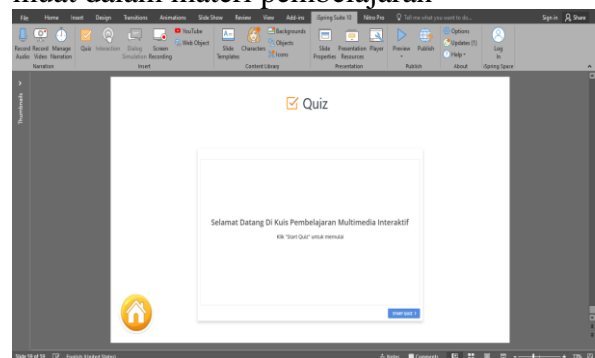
muat dalam materi pembelajaran

File Home Insert Design Transitions Animations Slide Show Review View Add-ins iSpring Suite 10 Nitro Pro Tell me what you want to do... Sign in Share

Record Audio Record Video Manage Narration Narration Quiz Interaction Dialog Simulation Screen Recording YouTube Web Object Insert Slide Templates Characters Backgrounds Objects Icons Content Library Slide Properties Presentation Resources Player Presentation Preview Publish Publish Options Updates (1) Help About Log In iSpring Space

Thumbnails

Quiz

Selamat Datang Di Kuis Pembelajaran Multimedia Interaktif

Klik "Start Quiz" untuk memulai

START QUIZ

Slide 18 of 18 English (United States) Notes Comments 73%